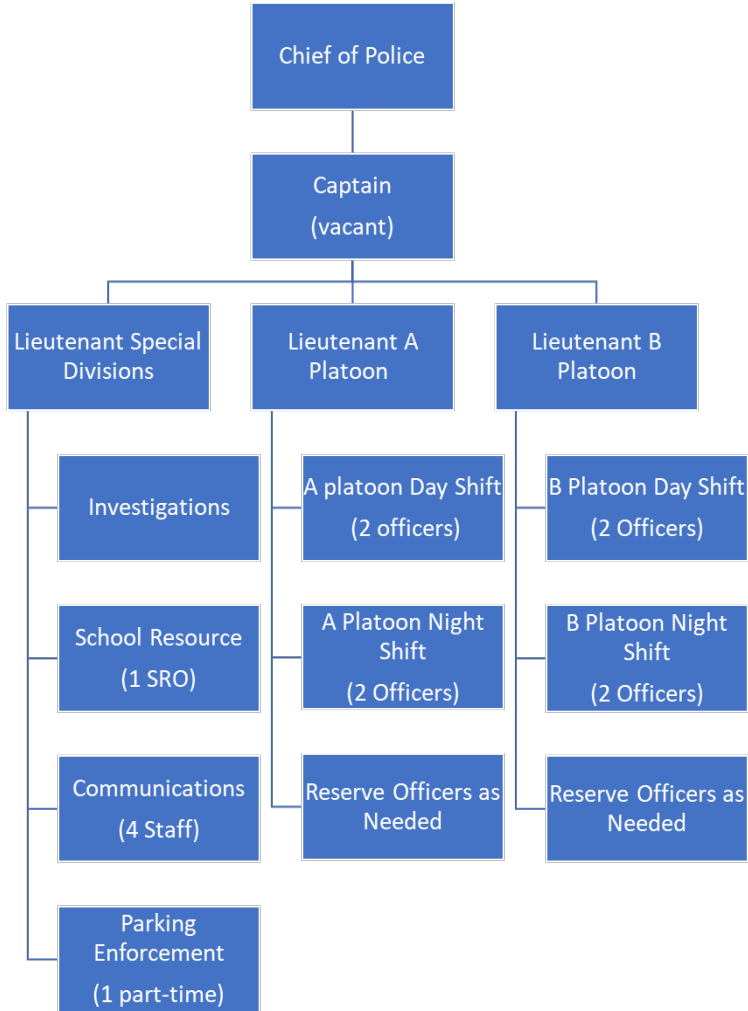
Chief of Police

Captain
(vacant)

Lieutenant Special Divisions

Lieutenant A Platoon

Lieutenant B Platoon

Investigations

School Resource
(1 SRO)

Communications
(4 Staff)

Parking Enforcement
(1 part-time)

A platoon Day Shift
(2 officers)

A Platoon Night Shift
(2 Officers)

Reserve Officers as Needed

B Platoon Day Shift
(2 Officers)

B Platoon Night Shift
(2 Officers)

Reserve Officers as Needed